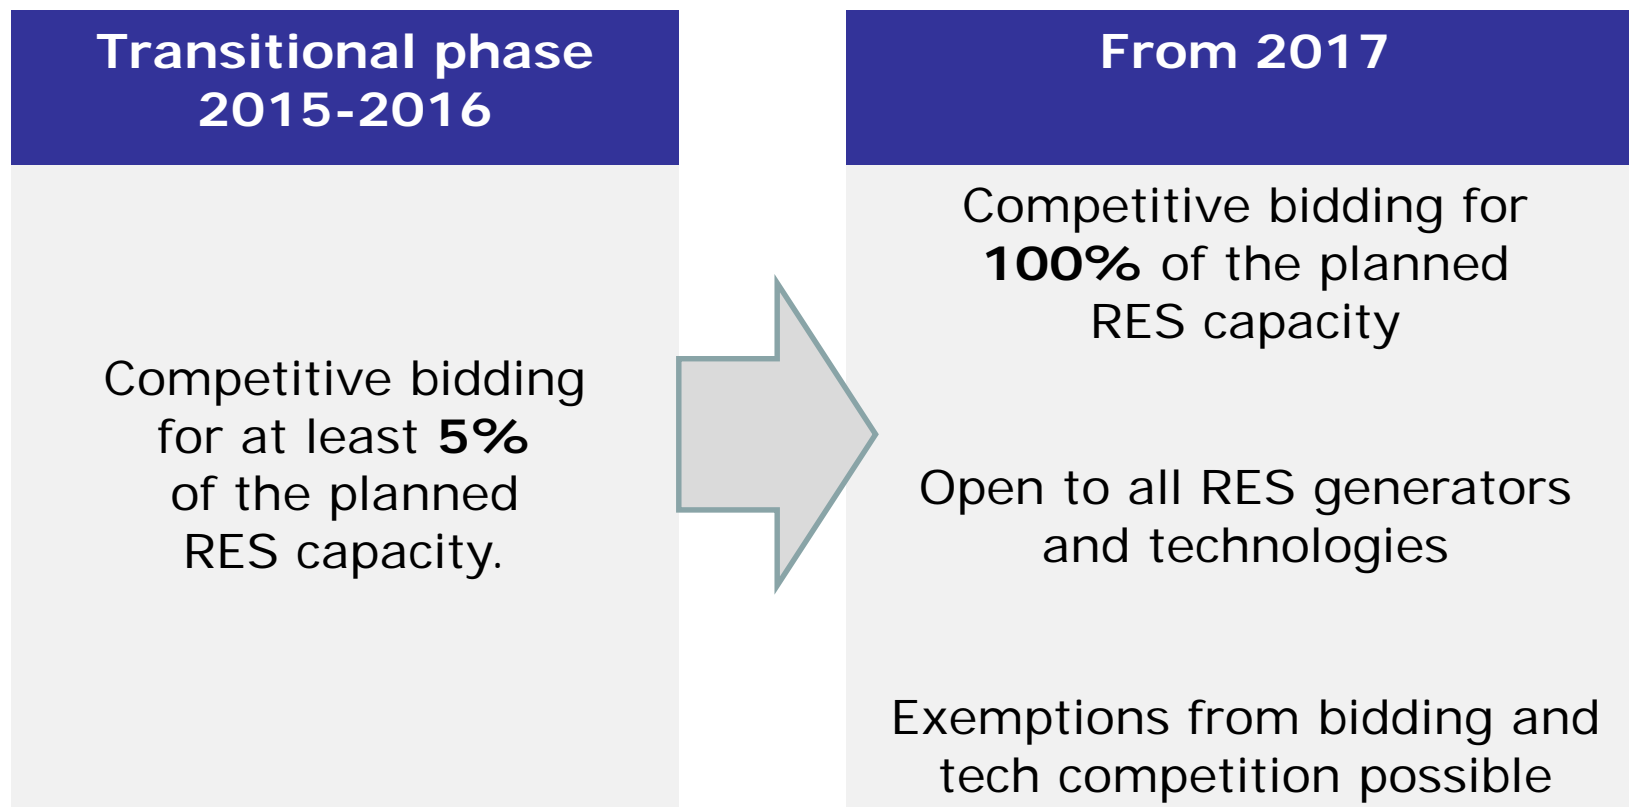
Transitional phase 2015-2016

Competitive bidding for at least **5%** of the planned RES capacity.

From 2017

Competitive bidding for **100%** of the planned RES capacity

Open to all RES generators and technologies

Exemptions from bidding and tech competition possible